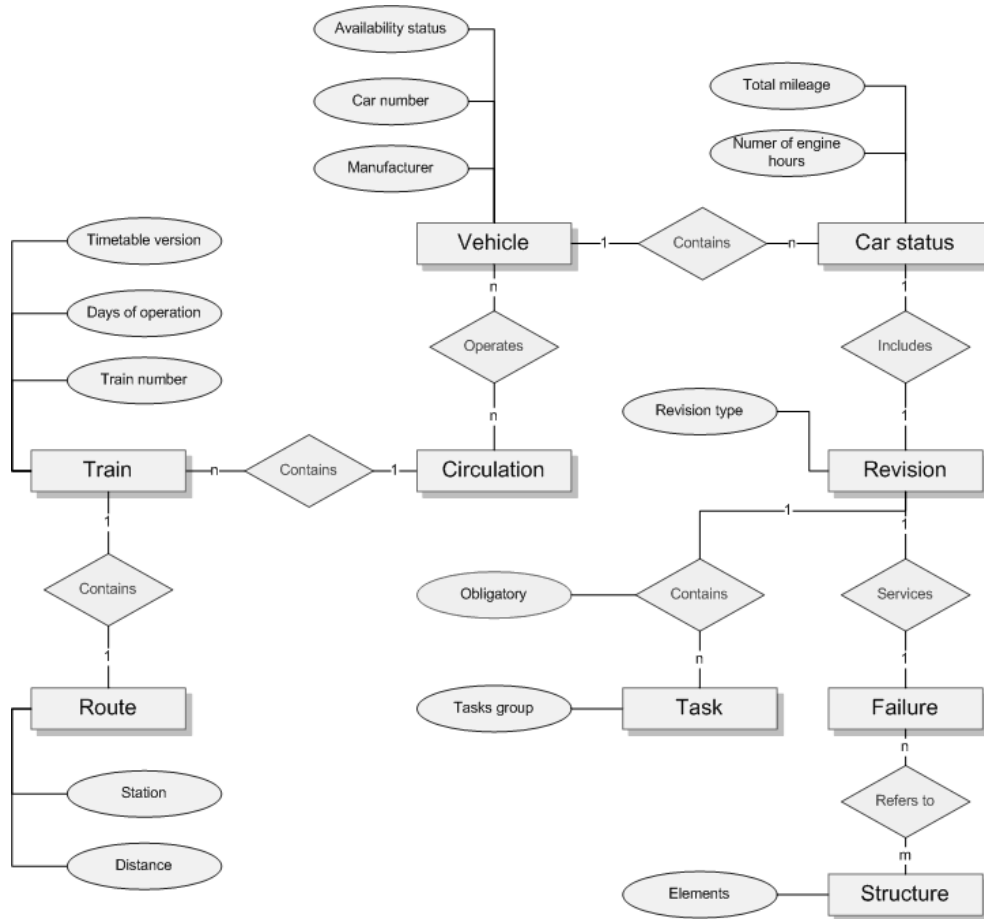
Availability status

Car number

Manufacturer

Total mileage

Numer of engine hours

Vehicle

1

Contains

n

Car status

Timetable version

Days of operation

Train number

n

Operates

n

1

Includes

1

Revision type

Train

n

Contains

1

Circulation

Revision

1

1

1

Contains

Obligatory

Contains

Services

1

n

1

Route

Tasks group

Task

Failure

n

Refers to

m

Station

Distance

Elements

Structure